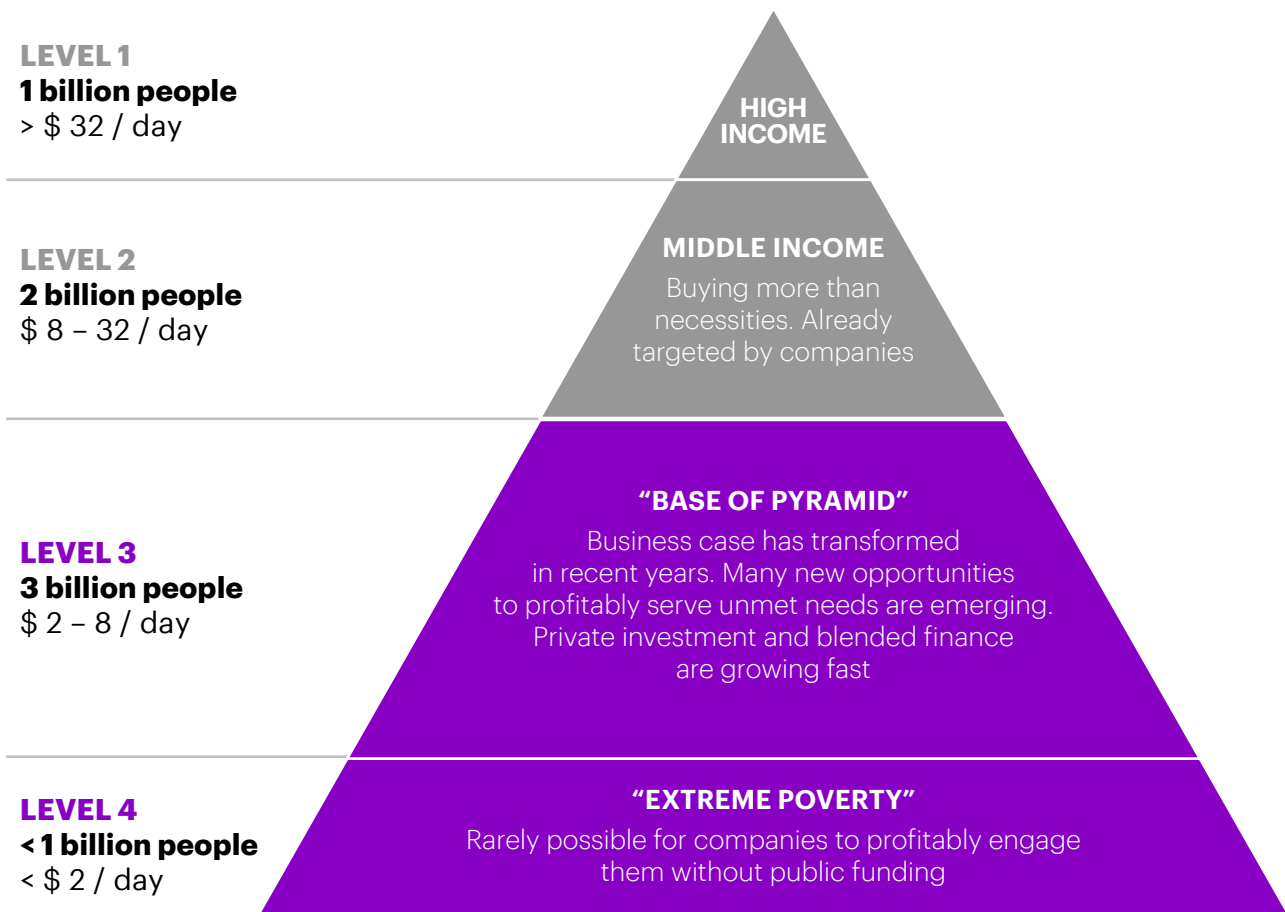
LEVEL 1
1 billion people
> $ 32 / day

HIGH INCOME

LEVEL 2
2 billion people
$ 8 – 32 / day

MIDDLE INCOME
Buying more than necessities. Already targeted by companies

LEVEL 3
3 billion people
$ 2 – 8 / day

"BASE OF PYRAMID"
Business case has transformed in recent years. Many new opportunities to profitably serve unmet needs are emerging. Private investment and blended finance are growing fast

LEVEL 4
< 1 billion people
< $ 2 / day

"EXTREME POVERTY"
Rarely possible for companies to profitably engage them without public funding